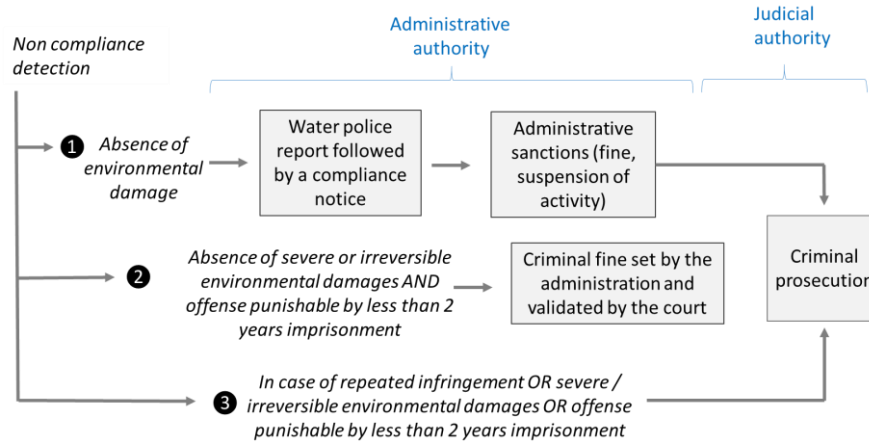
Non compliance detection

Administrative authority

Judicial authority

❶ Absence of environmental damage

Water police report followed by a compliance notice

Administrative sanctions (fine, suspension of activity)

❷ Absence of severe or irreversible environmental damages AND offense punishable by less than 2 years imprisonment

Criminal fine set by the administration and validated by the court

Criminal prosecution

❸ In case of repeated infringement OR severe / irreversible environmental damages OR offense punishable by less than 2 years imprisonment